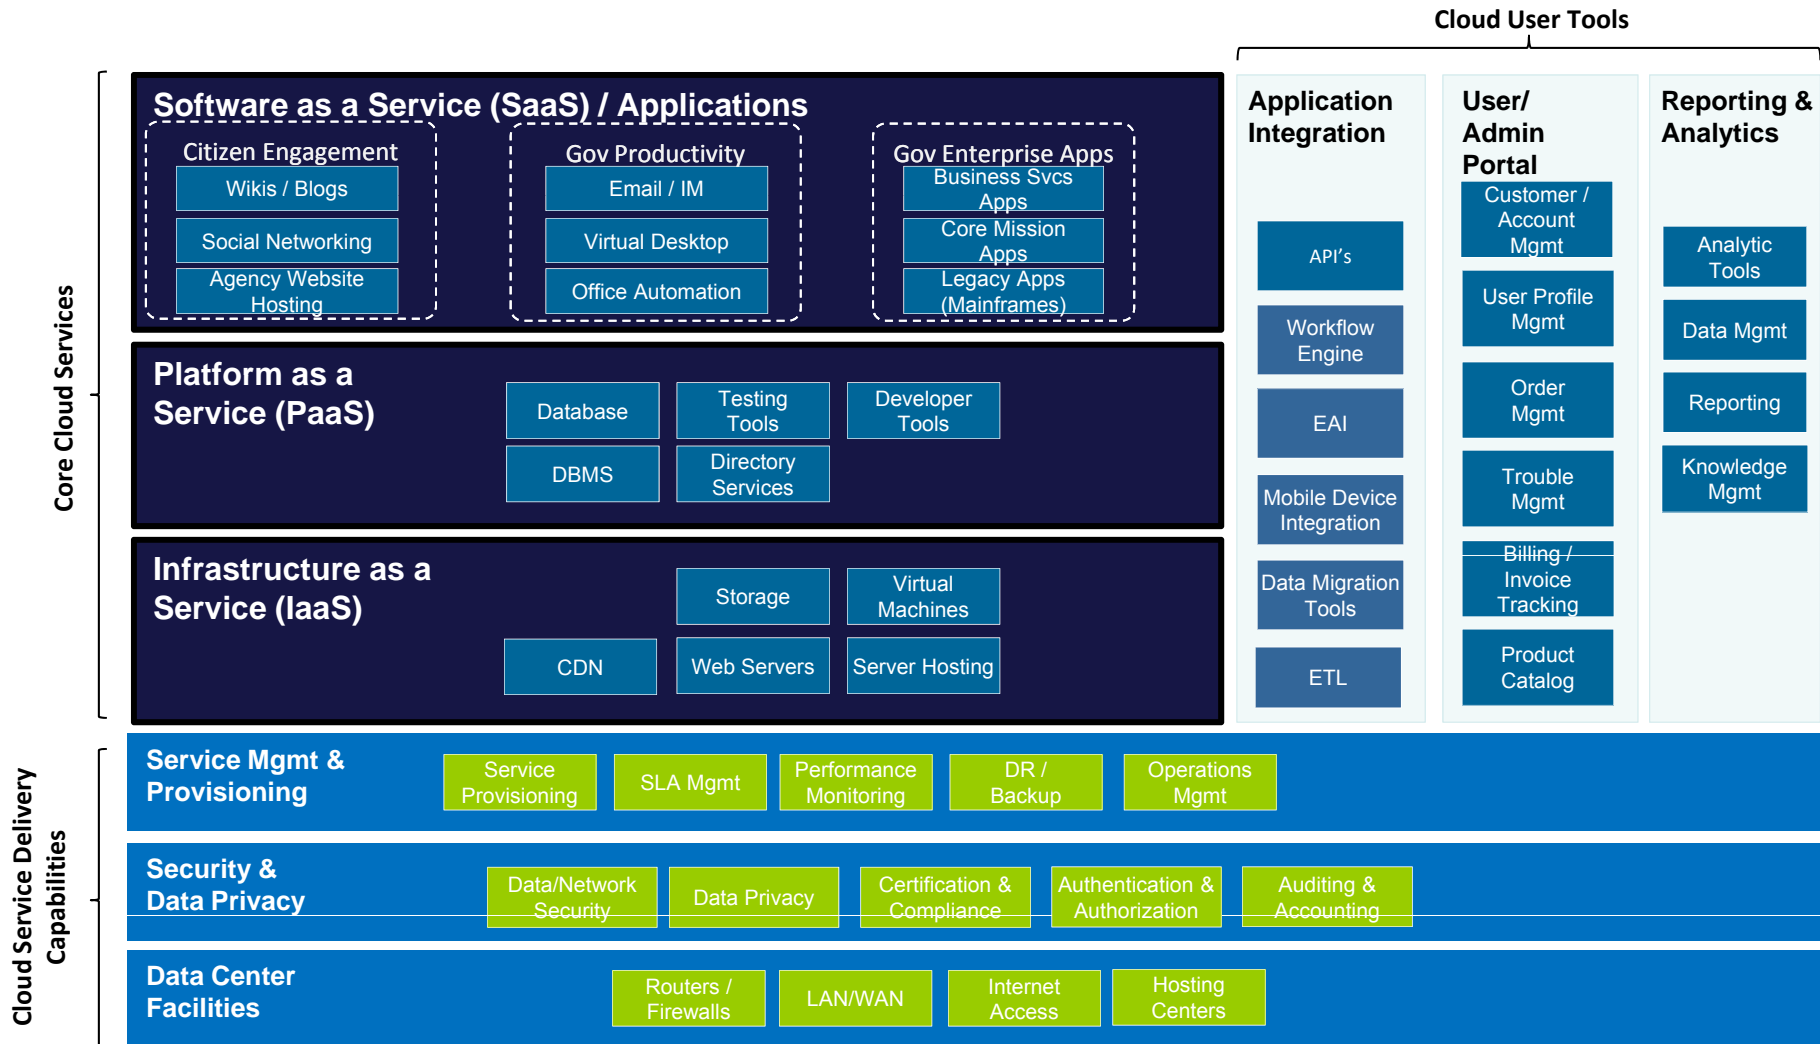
Cloud User Tools

Core Cloud Services

Software as a Service (SaaS) / Applications

Citizen Engagement
Wikis / Blogs
Social Networking
Agency Website Hosting

Gov Productivity
Email / IM
Virtual Desktop
Office Automation

Gov Enterprise Apps
Business Svcs Apps
Core Mission Apps
Legacy Apps (Mainframes)

Platform as a Service (PaaS)
Database
Testing Tools
Developer Tools
DBMS
Directory Services

Infrastructure as a Service (IaaS)
Storage
Virtual Machines
CDN
Web Servers
Server Hosting

Application Integration
API's
Workflow Engine
EAI
Mobile Device Integration
Data Migration Tools
ETL

User/ Admin Portal
Customer / Account Mgmt
User Profile Mgmt
Order Mgmt
Trouble Mgmt
Billing / Invoice Tracking
Product Catalog

Reporting & Analytics
Analytic Tools
Data Mgmt
Reporting
Knowledge Mgmt

Cloud Service Delivery Capabilities

Service Mgmt & Provisioning
Service Provisioning
SLA Mgmt
Performance Monitoring
DR / Backup
Operations Mgmt

Security & Data Privacy
Data/Network Security
Data Privacy
Certification & Compliance
Authentication & Authorization
Auditing & Accounting

Data Center Facilities
Routers / Firewalls
LAN/WAN
Internet Access
Hosting Centers